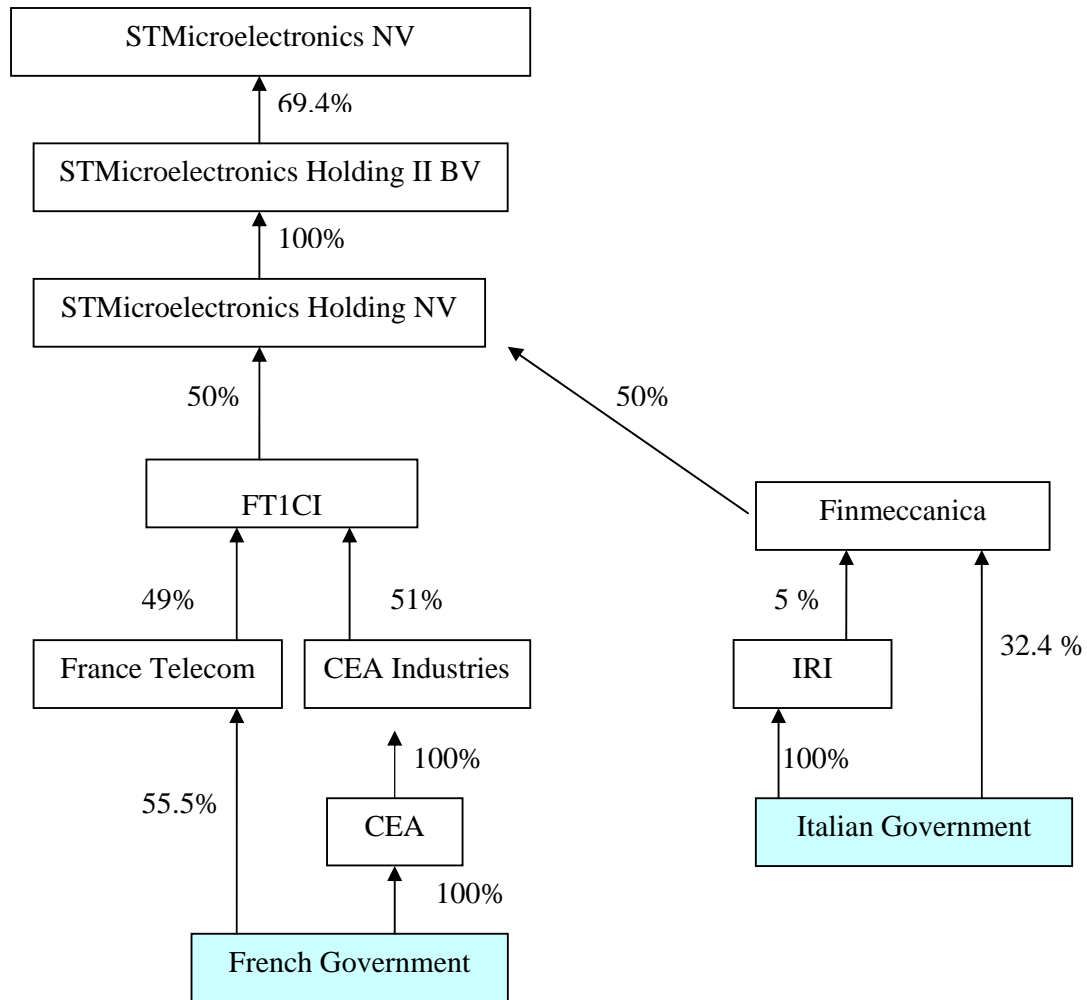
STMicroelectronics NV

69.4%

STMicroelectronics Holding II BV

100%

STMicroelectronics Holding NV

50%

50%

FT1CI

Finmeccanica

49%

51%

5 %

France Telecom

CEA Industries

IRI

32.4 %

100%

100%

55.5%

CEA

Italian Government

100%

French Government